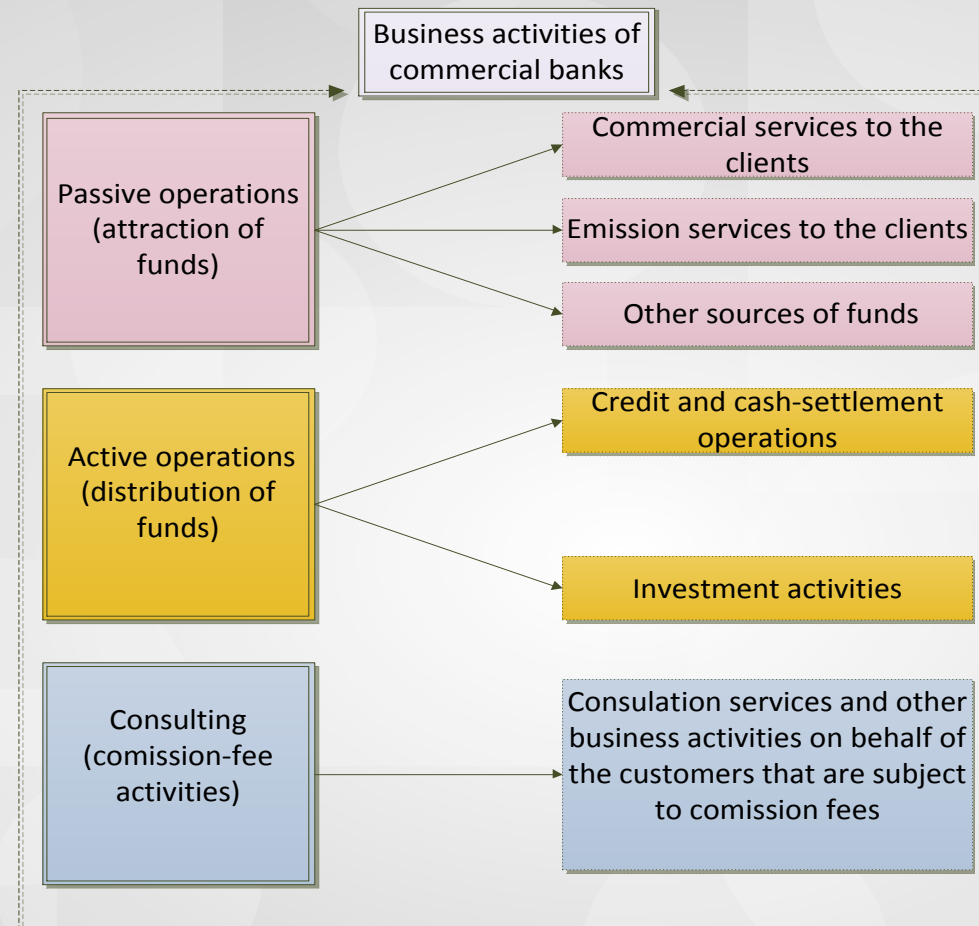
Business activities of commercial banks

Passive operations (attraction of funds)

Commercial services to the clients

Emission services to the clients

Other sources of funds

Active operations (distribution of funds)

Credit and cash-settlement operations

Investment activities

Consulting (comission-fee activities)

Consulation services and other business activities on behalf of the customers that are subject to comission fees